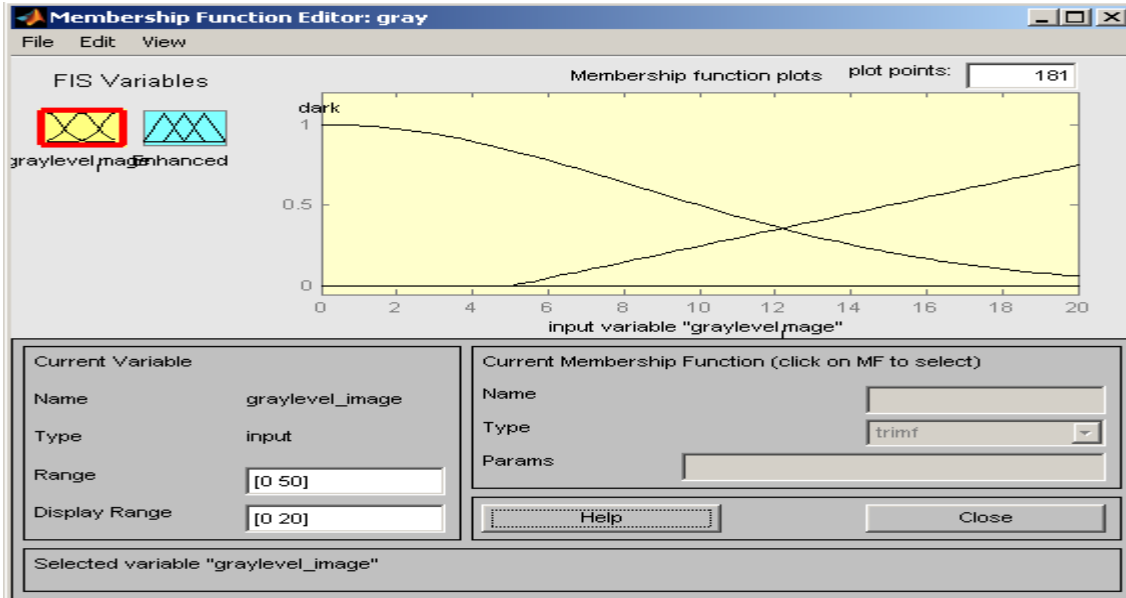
Membership Function Editor: gray

File Edit View

FIS Variables

graylevel_image Enhanced

Membership function plots

plot points: 181

dark

1

0.5

0

0 2 4 6 8 10 12 14 16 18 20

input variable "graylevel_image"

Current Variable

Name graylevel_image

Type input

Range [0 50]

Display Range [0 20]

Current Membership Function (click on MF to select)

Name

Type trimf

Params

Help

Close

Selected variable "graylevel_image"